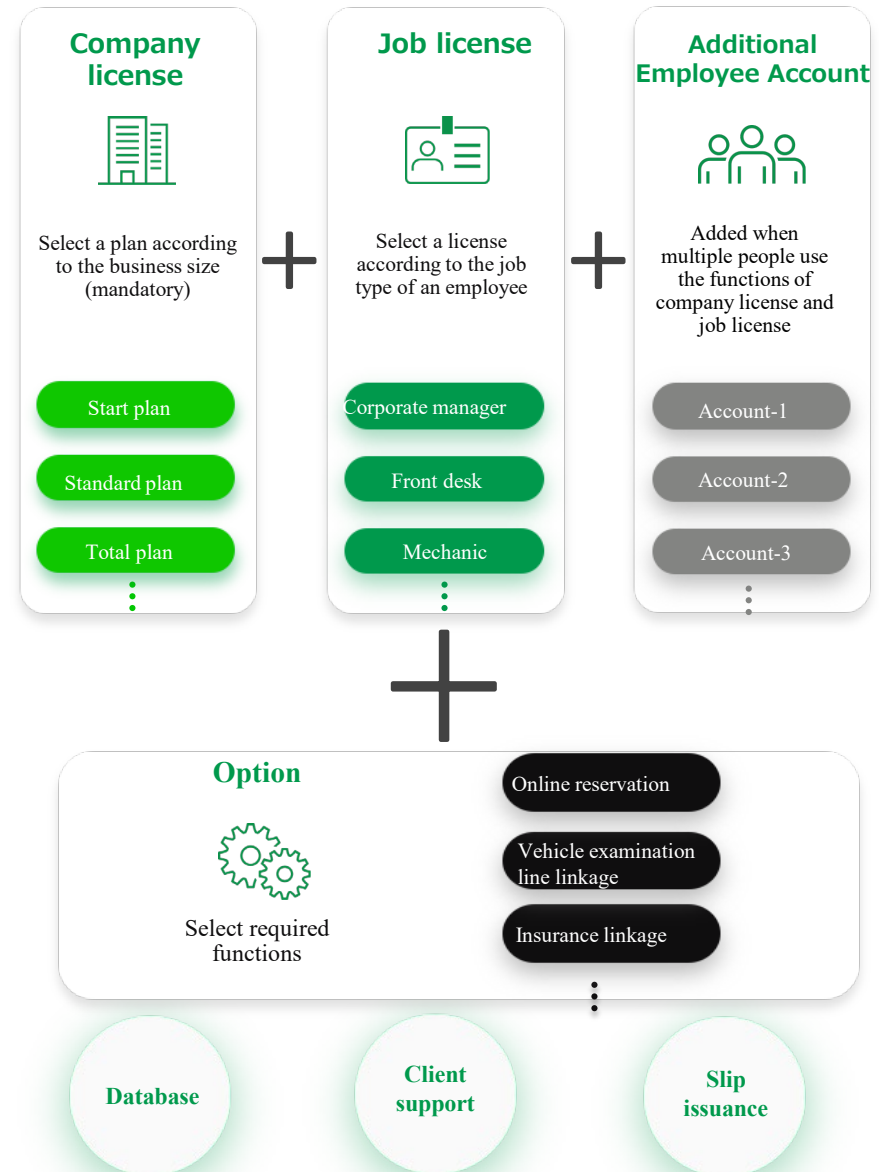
Company license

Select a plan according to the business size (mandatory)

Start plan

Standard plan

Total plan

Job license

Select a license according to the job type of an employee

Corporate manager

Front desk

Mechanic

Additional Employee Account

Added when multiple people use the functions of company license and job license

Account-1

Account-2

Account-3

Option

Select required functions

Online reservation

Vehicle examination line linkage

Insurance linkage

Database

Client support

Slip issuance